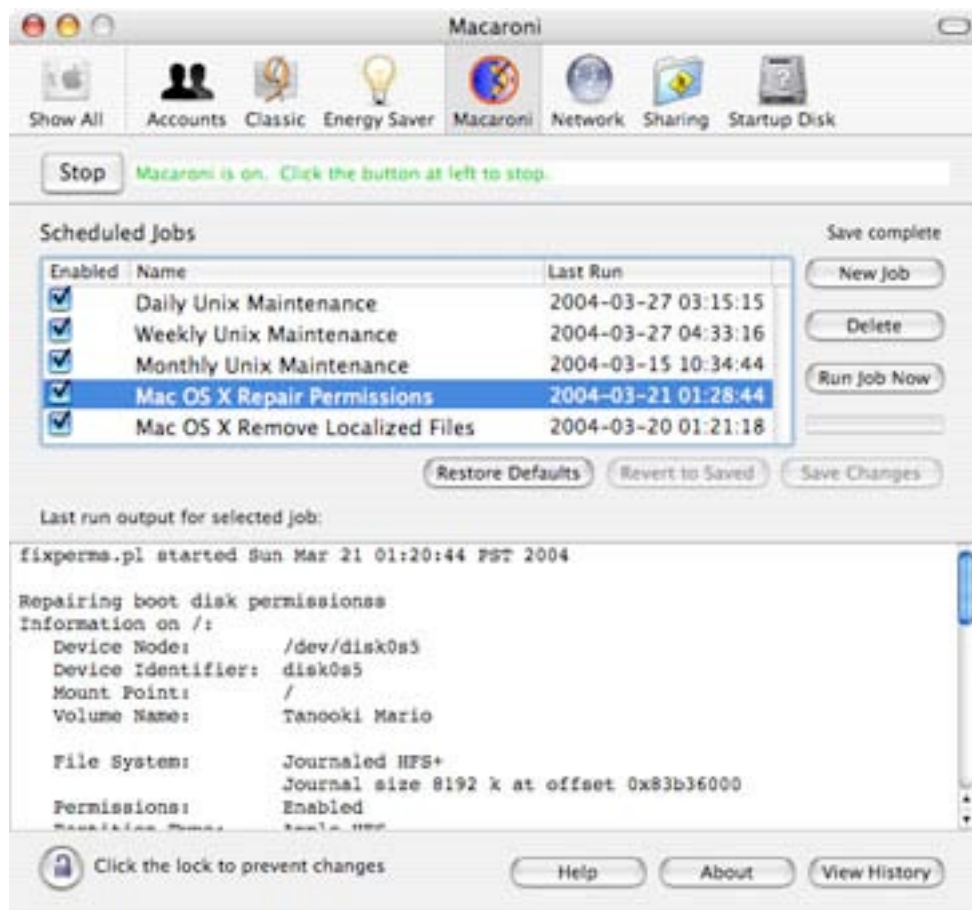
Macaroni

Show All Accounts Classic Energy Saver Macaroni Network Sharing Startup Disk

Stop Macaroni is on. Click the button at left to stop.

Scheduled Jobs

Save complete

| Enabled | Name | Last Run |
|---|---|---|
| ☑ | Daily Unix Maintenance | 2004-03-27 03:15:15 |
| ☑ | Weekly Unix Maintenance | 2004-03-27 04:33:16 |
| ☑ | Monthly Unix Maintenance | 2004-03-15 10:34:44 |
| ☑ | Mac OS X Repair Permissions | 2004-03-21 01:28:44 |
| ☑ | Mac OS X Remove Localized Files | 2004-03-20 01:21:18 |

New Job

Delete

Run Job Now

Restore Defaults Revert to Saved Save Changes

Last run output for selected job:

fixperms.pl started Sun Mar 21 01:20:44 PST 2004

Repairing boot disk permissionss
Information on /:
Device Node: /dev/disk0s5
Device Identifier: disk0s5
Mount Point: /
Volume Name: Tanooki Mario

File System: Journaled HFS+
Journal size 8192 k at offset 0x83b36000
Permissions: Enabled
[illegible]

Click the lock to prevent changes

Help About View History